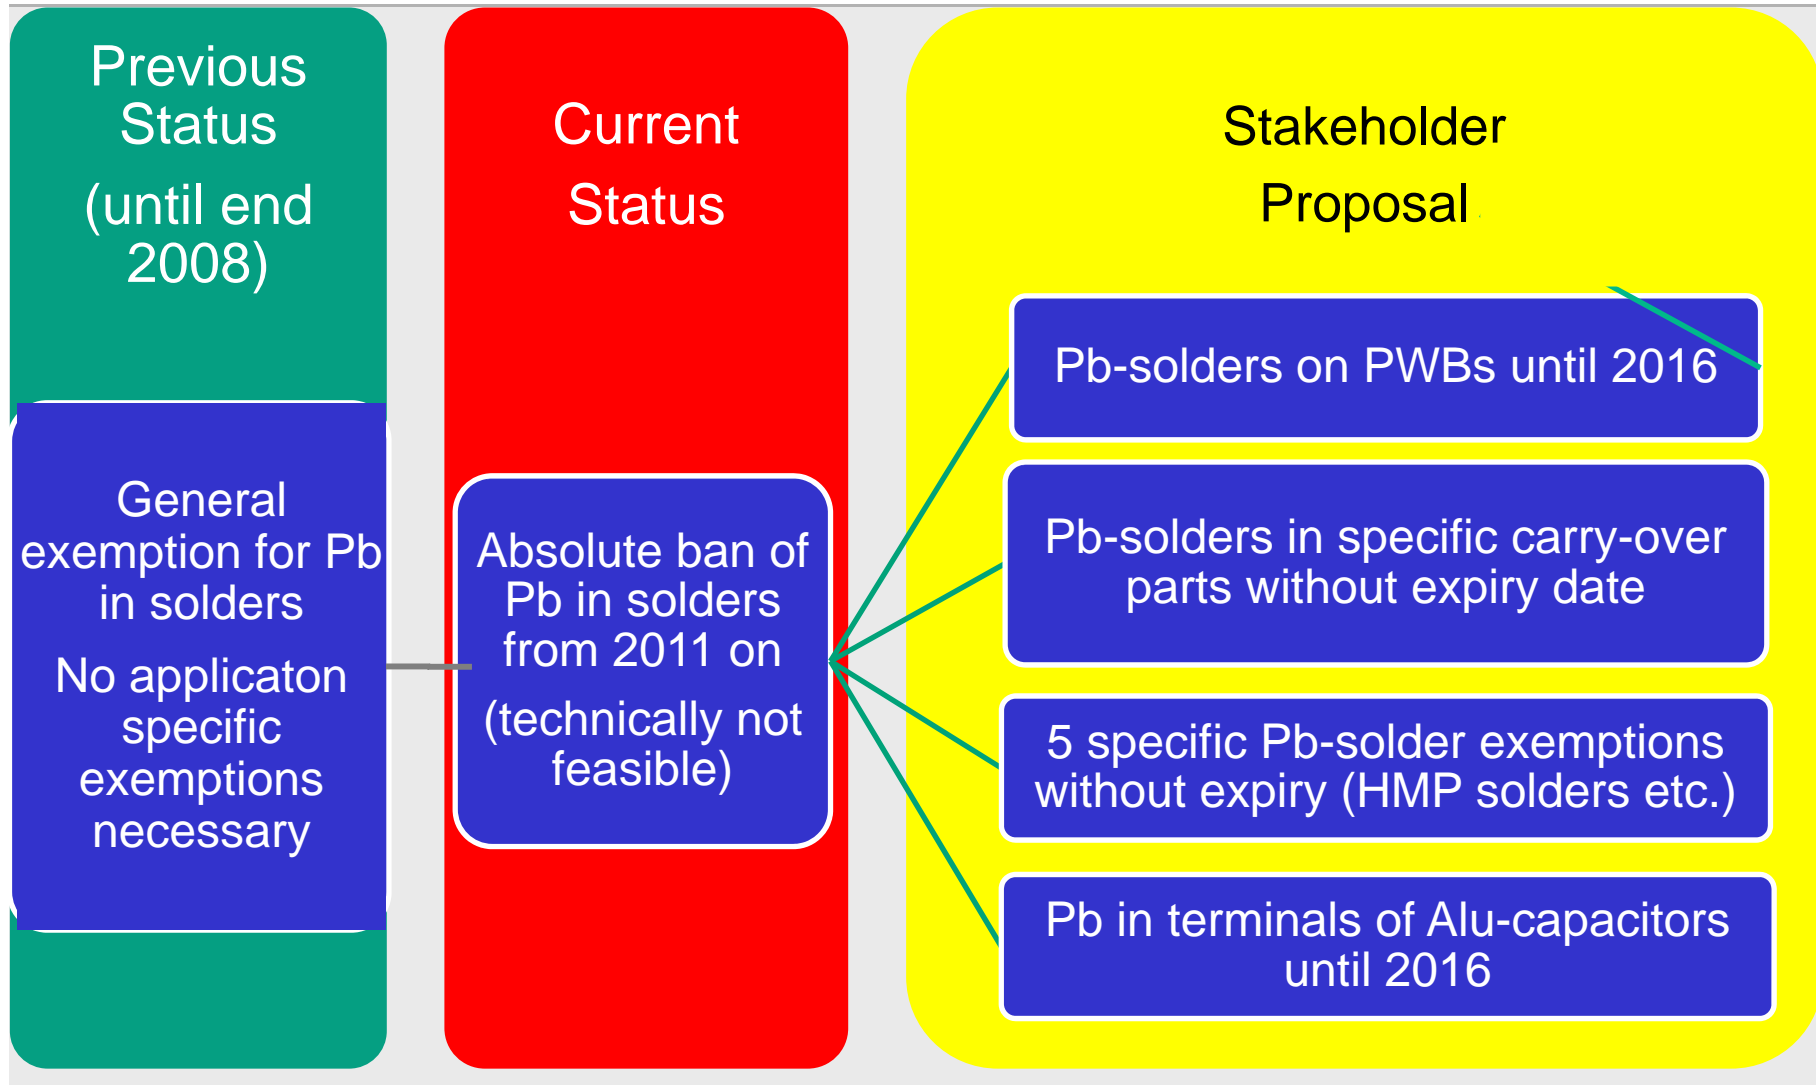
Previous Status

(until end 2008)

General exemption for Pb in solders

No applicaton specific exemptions necessary

Current Status

Absolute ban of Pb in solders from 2011 on

(technically not feasible)

Stakeholder Proposal

Pb-solders on PWBs until 2016

Pb-solders in specific carry-over parts without expiry date

5 specific Pb-solder exemptions without expiry (HMP solders etc.)

Pb in terminals of Alu-capacitors until 2016